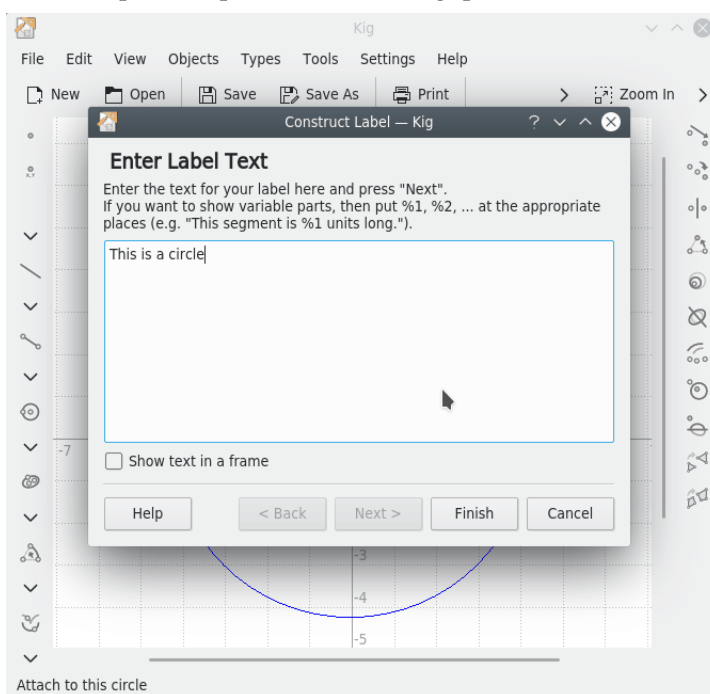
Kig

File Edit View Objects Types Tools Settings Help

New Open Save Save As Print Zoom In

Construct Label — Kig

Enter Label Text

Enter the text for your label here and press "Next".
If you want to show variable parts, then put %1, %2, ... at the appropriate places (e.g. "This segment is %1 units long.").

This is a circle

Show text in a frame

Help < Back Next > Finish Cancel

-7

-3

-4

-5

Attach to this circle